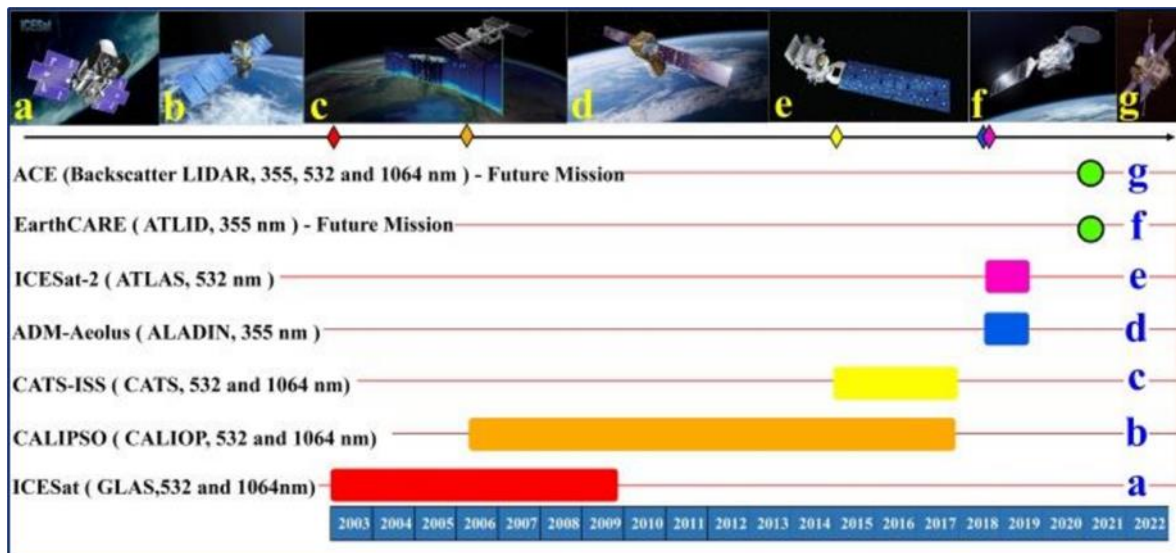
ICESat

a b c d e f g

ACE (Backscatter LIDAR, 355, 532 and 1064 nm ) - Future Mission g

EarthCARE ( ATLID, 355 nm ) - Future Mission f

ICESat-2 ( ATLAS, 532 nm ) e

ADM-Aeolus ( ALADIN, 355 nm ) d

CATS-ISS ( CATS, 532 and 1064 nm) c

CALIPSO ( CALIOP, 532 and 1064 nm) b

ICESat ( GLAS,532 and 1064nm) a

2003 2004 2005 2006 2007 2008 2009 2010 2011 2012 2013 2014 2015 2016 2017 2018 2019 2020 2021 2022